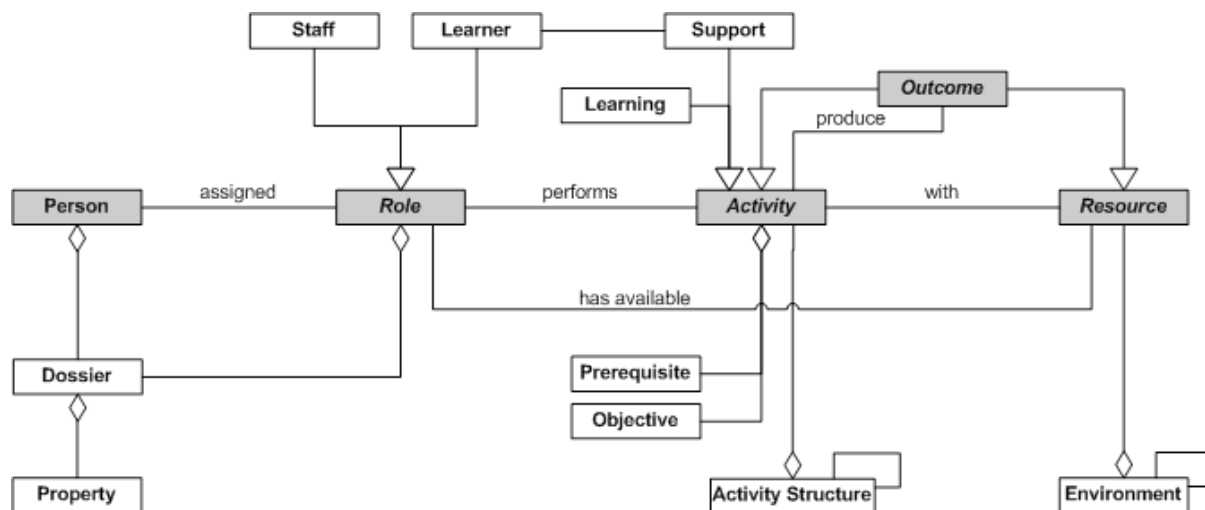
Staff

Learner

Support

Learning

Outcome

produce

Person

assigned

Role

performs

Activity

with

Resource

has available

Dossier

Prerequisite

Objective

Property

Activity Structure

Environment